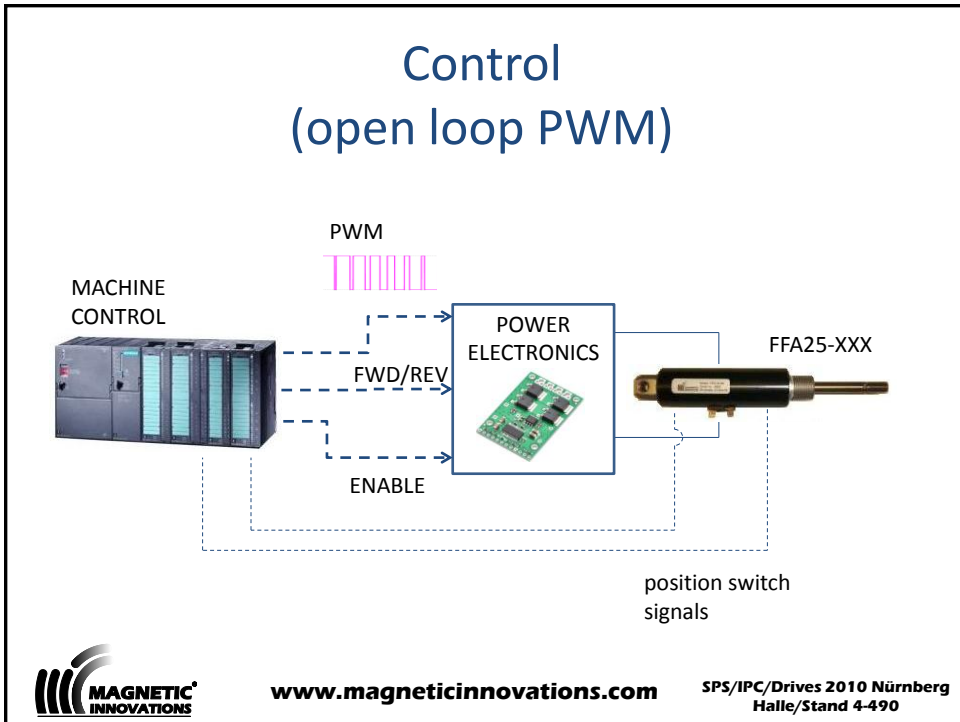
Control
(open loop PWM)

PWM

MACHINE CONTROL

POWER ELECTRONICS

FWD/REV

ENABLE

FFA25-XXX

position switch signals

MAGNETIC INNOVATIONS

www.magneticinnovations.com

SPS/IPC/Drives 2010 Nürnberg
Halle/Stand 4-490